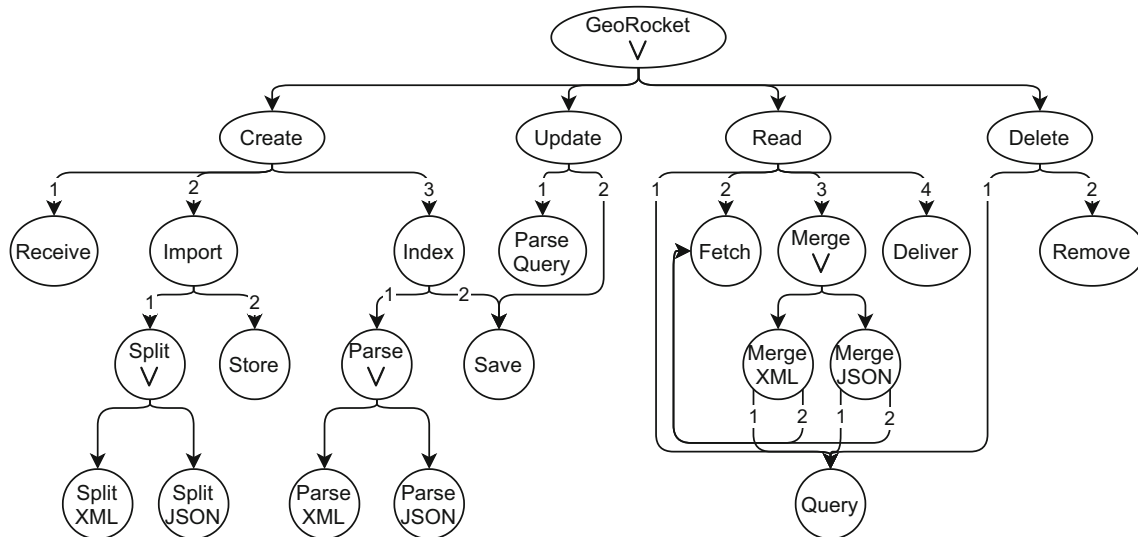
GeoRocket
V

Create
1
Receive
2
Import
1
Split
V
Split XML
Split JSON
2
Store
3
Index
1
Parse
V
Parse XML
Parse JSON
2
Save

Update
1
Parse Query
2

Read
1
2
Fetch
3
Merge
V
Merge XML
1
2
Merge JSON
1
2
4
Deliver
Query

Delete
1
2
Remove